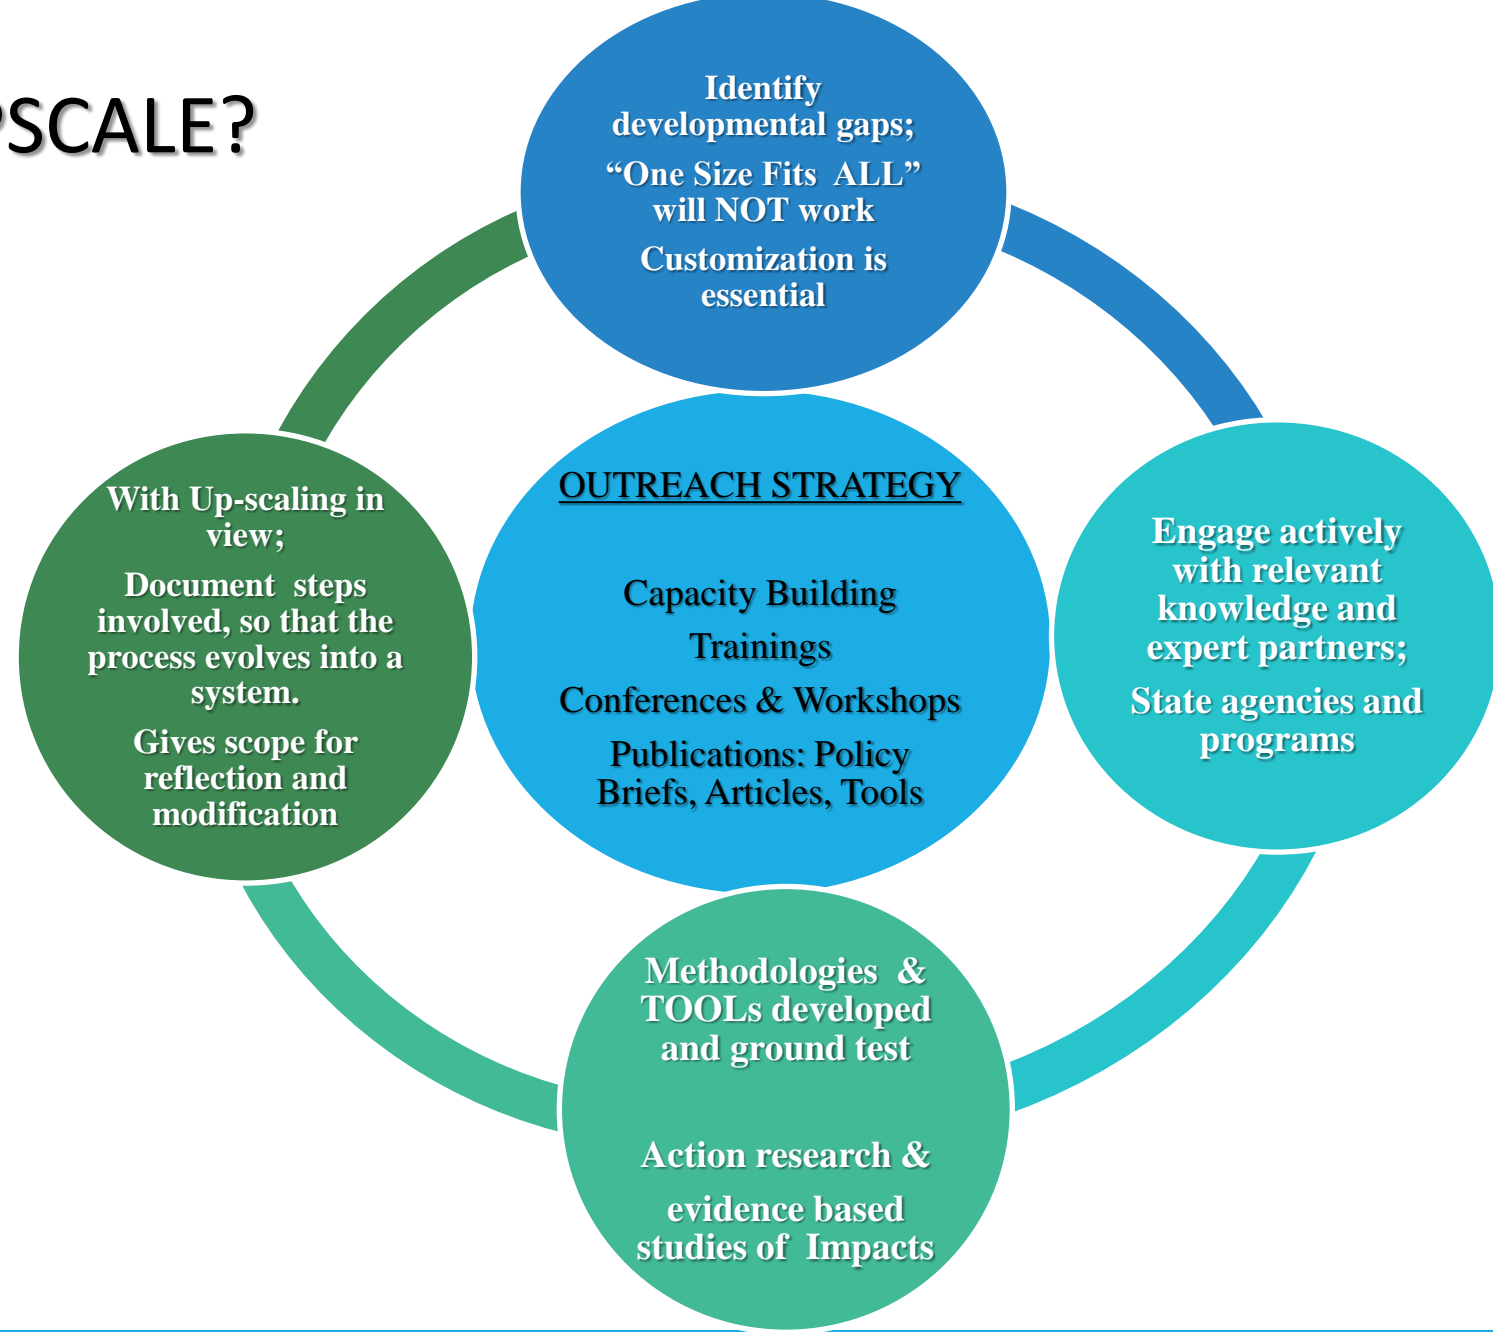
PSCALE?

Identify developmental gaps;

"One Size Fits ALL" will NOT work

Customization is essential

Engage actively with relevant knowledge and expert partners;

State agencies and programs

OUTREACH STRATEGY

Capacity Building

Trainings

Conferences & Workshops

Publications: Policy Briefs, Articles, Tools

Methodologies & TOOLs developed and ground test

Action research &

evidence based studies of Impacts

With Up-scaling in view;

Document steps involved, so that the process evolves into a system.

Gives scope for reflection and modification